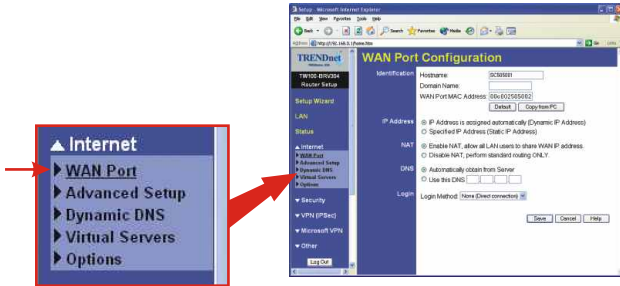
▲ Internet
▶ WAN Port
▶ Advanced Setup
▶ Dynamic DNS
▶ Virtual Servers
▶ Options

Setup - Microsoft Internet Explorer
File Edit View Favorites Tools Help
Back Search Favorites Media
Address http://192.168.0.1/home.htm Go Links

TRENDnet
TW100-BRV304
Router Setup
Setup Wizard
LAN
Status
▲ Internet
▶ WAN Port
▶ Advanced Setup
▶ Dynamic DNS
▶ Virtual Servers
▶ Options
▼ Security
▼ VPN (IPSec)
▼ Microsoft VPN
▼ Other
Log Out

WAN Port Configuration

Identification
Hostname: SC505081
Domain Name:
WAN Port MAC Address: 00c002505082
Default Copy from PC

IP Address
IP Address is assigned automatically (Dynamic IP Address)
Specified IP Address (Static IP Address)

NAT
Enable NAT, allow all LAN users to share WAN IP address.
Disable NAT, perform standard routing ONLY.

DNS
Automatically obtain from Server
Use this DNS

Login
Login Method: None (Direct connection)

Save Cancel Help